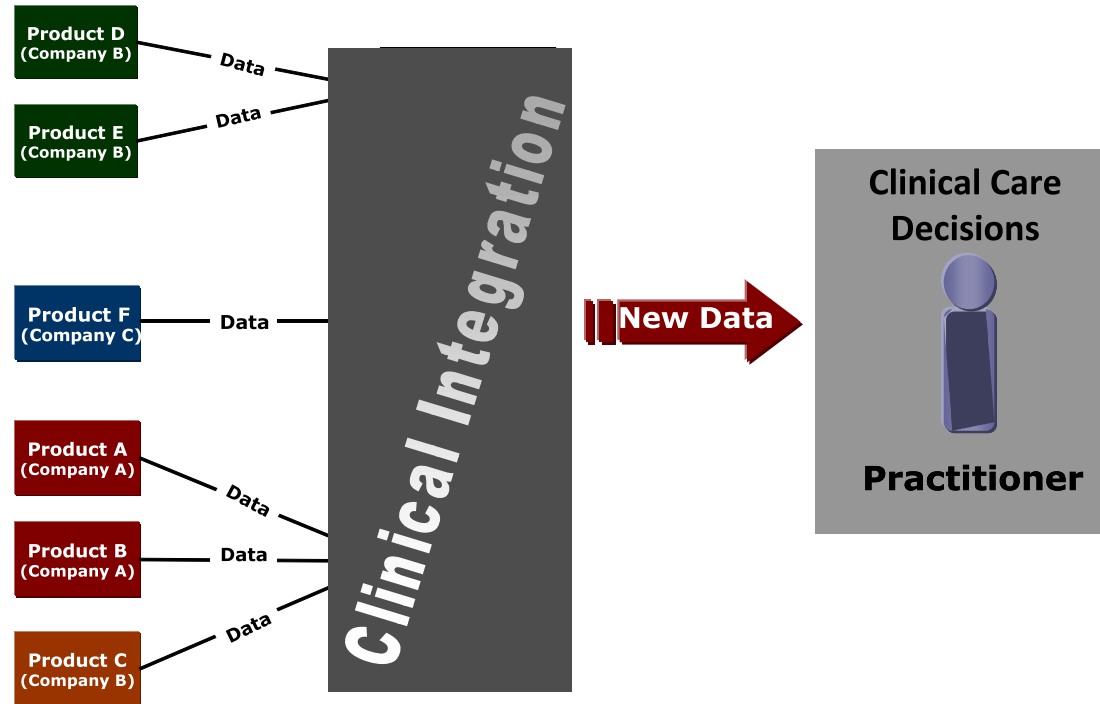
Product D
(Company B)

Data

Product E
(Company B)

Data

Product F
(Company C)

Data

Product A
(Company A)

Data

Product B
(Company A)

Data

Product C
(Company B)

Data

Clinical Integration

New Data

Clinical Care Decisions

Practitioner